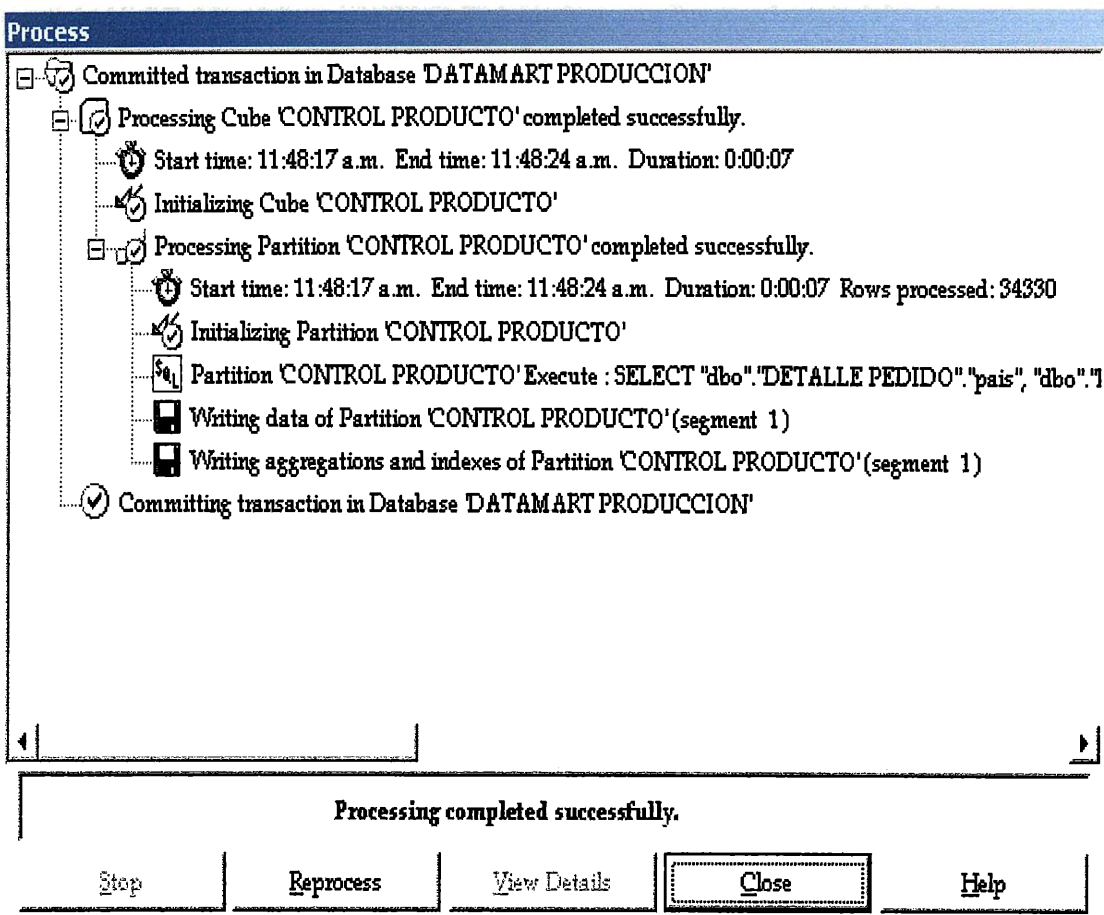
Process

Committed transaction in Database 'DATAMART PRODUCCION'

Processing Cube 'CONTROL PRODUCTO' completed successfully.

Start time: 11:48:17 a.m. End time: 11:48:24 a.m. Duration: 0:00:07

Initializing Cube 'CONTROL PRODUCTO'

Processing Partition 'CONTROL PRODUCTO' completed successfully.

Start time: 11:48:17 a.m. End time: 11:48:24 a.m. Duration: 0:00:07 Rows processed: 34330

Initializing Partition 'CONTROL PRODUCTO'

Partition 'CONTROL PRODUCTO' Execute : SELECT "dbo"."DETALLE PEDIDO"."pais", "dbo"."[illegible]

Writing data of Partition 'CONTROL PRODUCTO' (segment 1)

Writing aggregations and indexes of Partition 'CONTROL PRODUCTO' (segment 1)

Committing transaction in Database 'DATAMART PRODUCCION'

Processing completed successfully.

Stop | Reprocess | View Details | Close | Help